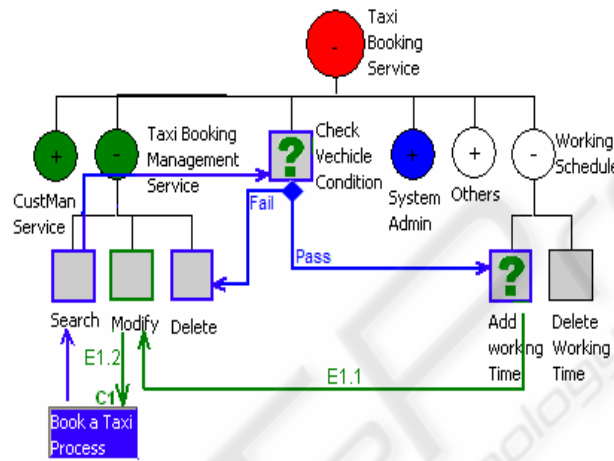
Taxi Booking Service

-

+

CustMan Service

-

Taxi Booking Management Service

?

Check Vechicle Condition

+

System Admin

+

Others

-

Working Schedule

Fail

Pass

Search

Modify

Delete

?

Add working Time

Delete Working Time

E1.2

E1.1

C1

Book a Taxi Process